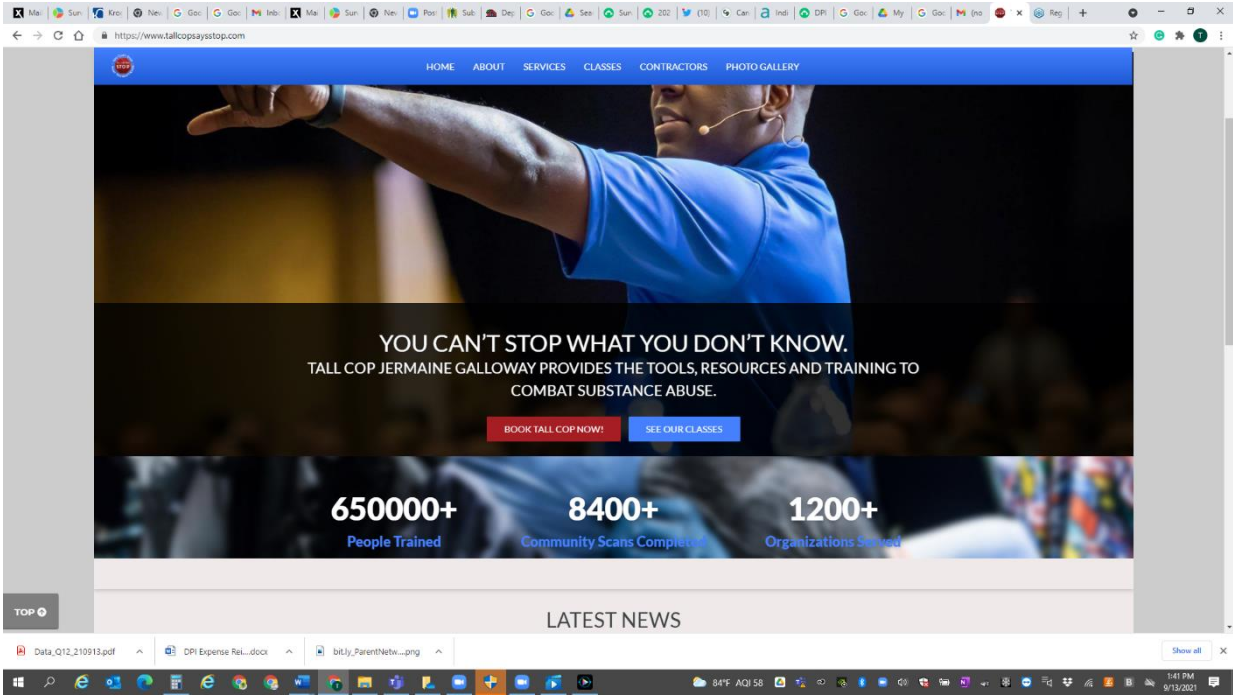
Mai | Sun | Kro | Nev | Goo | Goo | Inbo | Mai | Sun | Nev | Pos | Sub | Dep | Goo | Sea | Sun | 202 | (10) | Can | Indi | DPI | Goo | My | Goo | (no | Reg | +

https://www.tallcopsaysstop.com

STOP

HOME ABOUT SERVICES CLASSES CONTRACTORS PHOTO GALLERY

YOU CAN'T STOP WHAT YOU DON'T KNOW.
TALL COP JERMAINE GALLOWAY PROVIDES THE TOOLS, RESOURCES AND TRAINING TO COMBAT SUBSTANCE ABUSE.

BOOK TALL COP NOW!

SEE OUR CLASSES

650000+
People Trained

8400+
Community Scans Complet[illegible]

1200+
Organizations S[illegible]

TOP

LATEST NEWS

Data_Q12_210913.pdf

DPI Expense Rei....docx

bit.ly_ParentNetw....png

Show all

84°F AQI 58

1:41 PM
9/13/2021